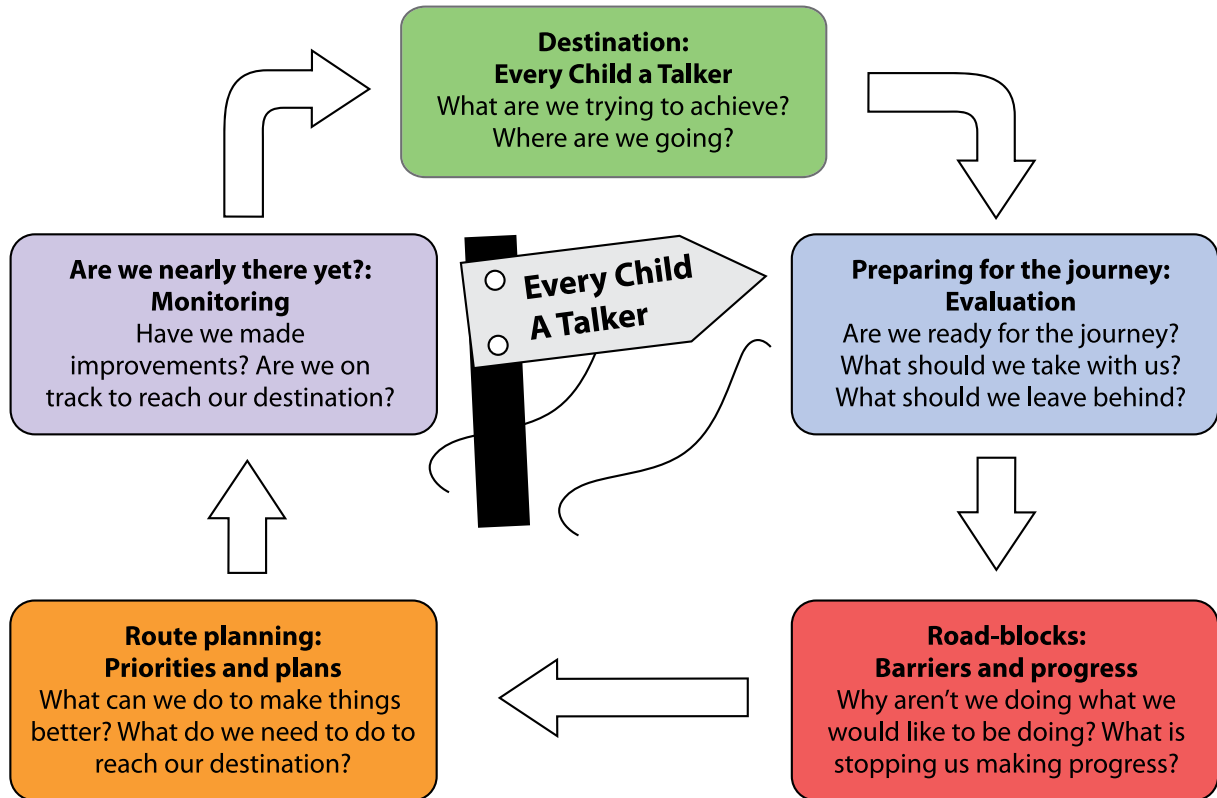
Destination:
Every Child a Talker
What are we trying to achieve?
Where are we going?

Preparing for the journey:
Evaluation
Are we ready for the journey?
What should we take with us?
What should we leave behind?

Road-blocks:
Barriers and progress
Why aren't we doing what we would like to be doing? What is stopping us making progress?

Route planning:
Priorities and plans
What can we do to make things better? What do we need to do to reach our destination?

Are we nearly there yet?:
Monitoring
Have we made improvements? Are we on track to reach our destination?

Every Child A Talker